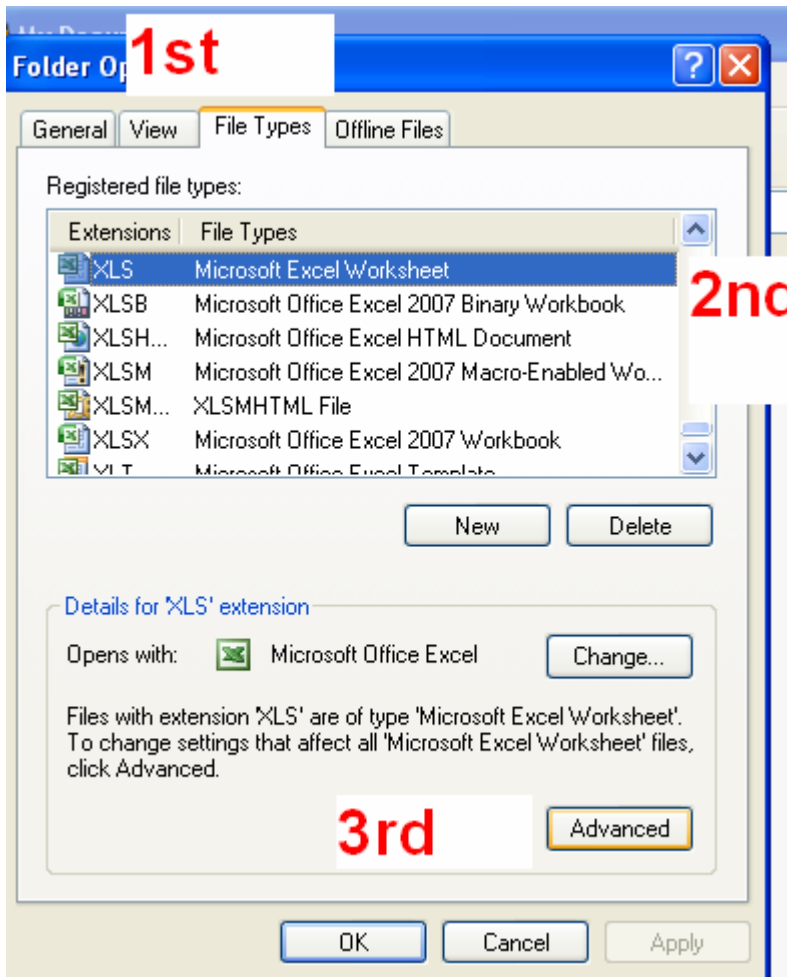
Folder Op 1st

?

General View File Types Offline Files

Registered file types:

| Extensions | File Types |
|---|---|
| XLS | Microsoft Excel Worksheet |
| XLSB | Microsoft Office Excel 2007 Binary Workbook |
| XLSH... | Microsoft Office Excel HTML Document |
| XLSM | Microsoft Office Excel 2007 Macro-Enabled Wo... |
| XLSM... | XLSMHTML File |
| XLSX | Microsoft Office Excel 2007 Workbook |
| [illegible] | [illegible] |

2nc

New Delete

Details for 'XLS' extension

Opens with: Microsoft Office Excel Change...

Files with extension 'XLS' are of type 'Microsoft Excel Worksheet'. To change settings that affect all 'Microsoft Excel Worksheet' files, click Advanced.

3rd

Advanced

OK Cancel Apply